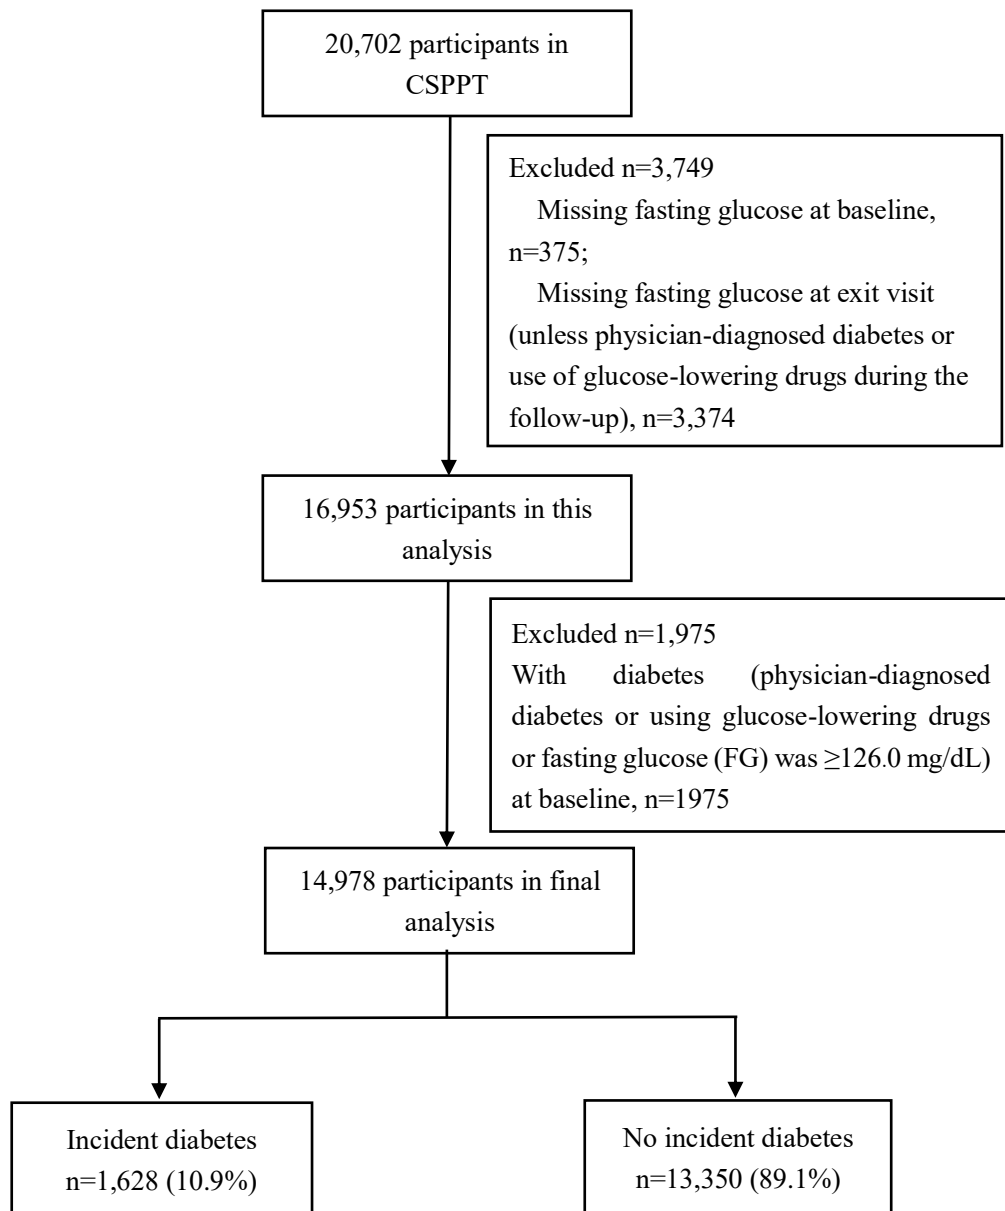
20,702 participants in CSPPT

Excluded n=3,749
Missing fasting glucose at baseline, n=375;
Missing fasting glucose at exit visit (unless physician-diagnosed diabetes or use of glucose-lowering drugs during the follow-up), n=3,374

16,953 participants in this analysis

Excluded n=1,975
With diabetes (physician-diagnosed diabetes or using glucose-lowering drugs or fasting glucose (FG) was ≥126.0 mg/dL) at baseline, n=1975

14,978 participants in final analysis

Incident diabetes
n=1,628 (10.9%)

No incident diabetes
n=13,350 (89.1%)